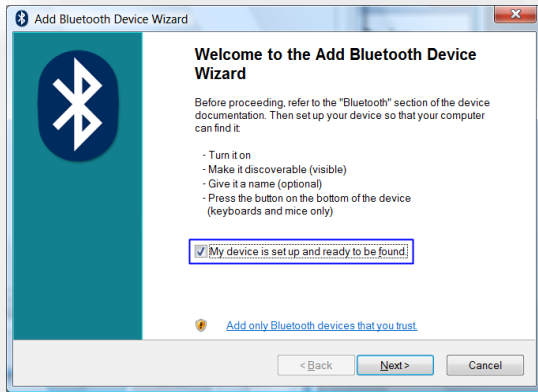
Add Bluetooth Device Wizard

Welcome to the Add Bluetooth Device Wizard

Before proceeding, refer to the "Bluetooth" section of the device documentation. Then set up your device so that your computer can find it:

- Turn it on
- Make it discoverable (visible)
- Give it a name (optional)
- Press the button on the bottom of the device (keyboards and mice only)

☑ My device is set up and ready to be found.

Add only Bluetooth devices that you trust.

< Back Next > Cancel